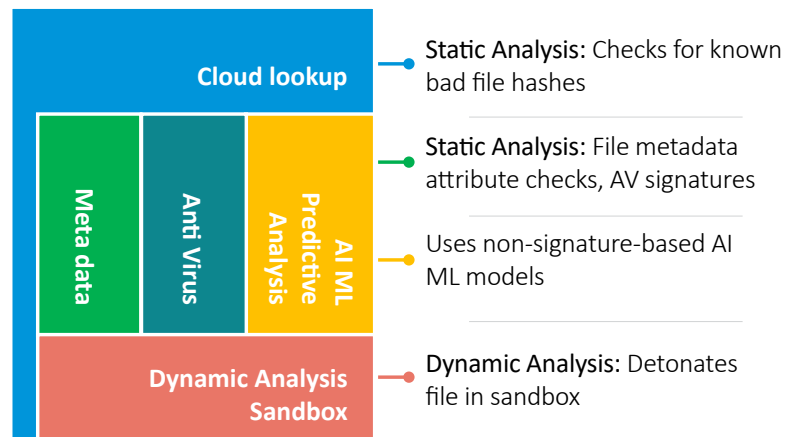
Cloud lookup

Meta data

Anti Virus

AI ML Predictive Analysis

Dynamic Analysis Sandbox

Static Analysis: Checks for known bad file hashes

Static Analysis: File metadata attribute checks, AV signatures

Uses non-signature-based AI ML models

Dynamic Analysis: Detonates file in sandbox